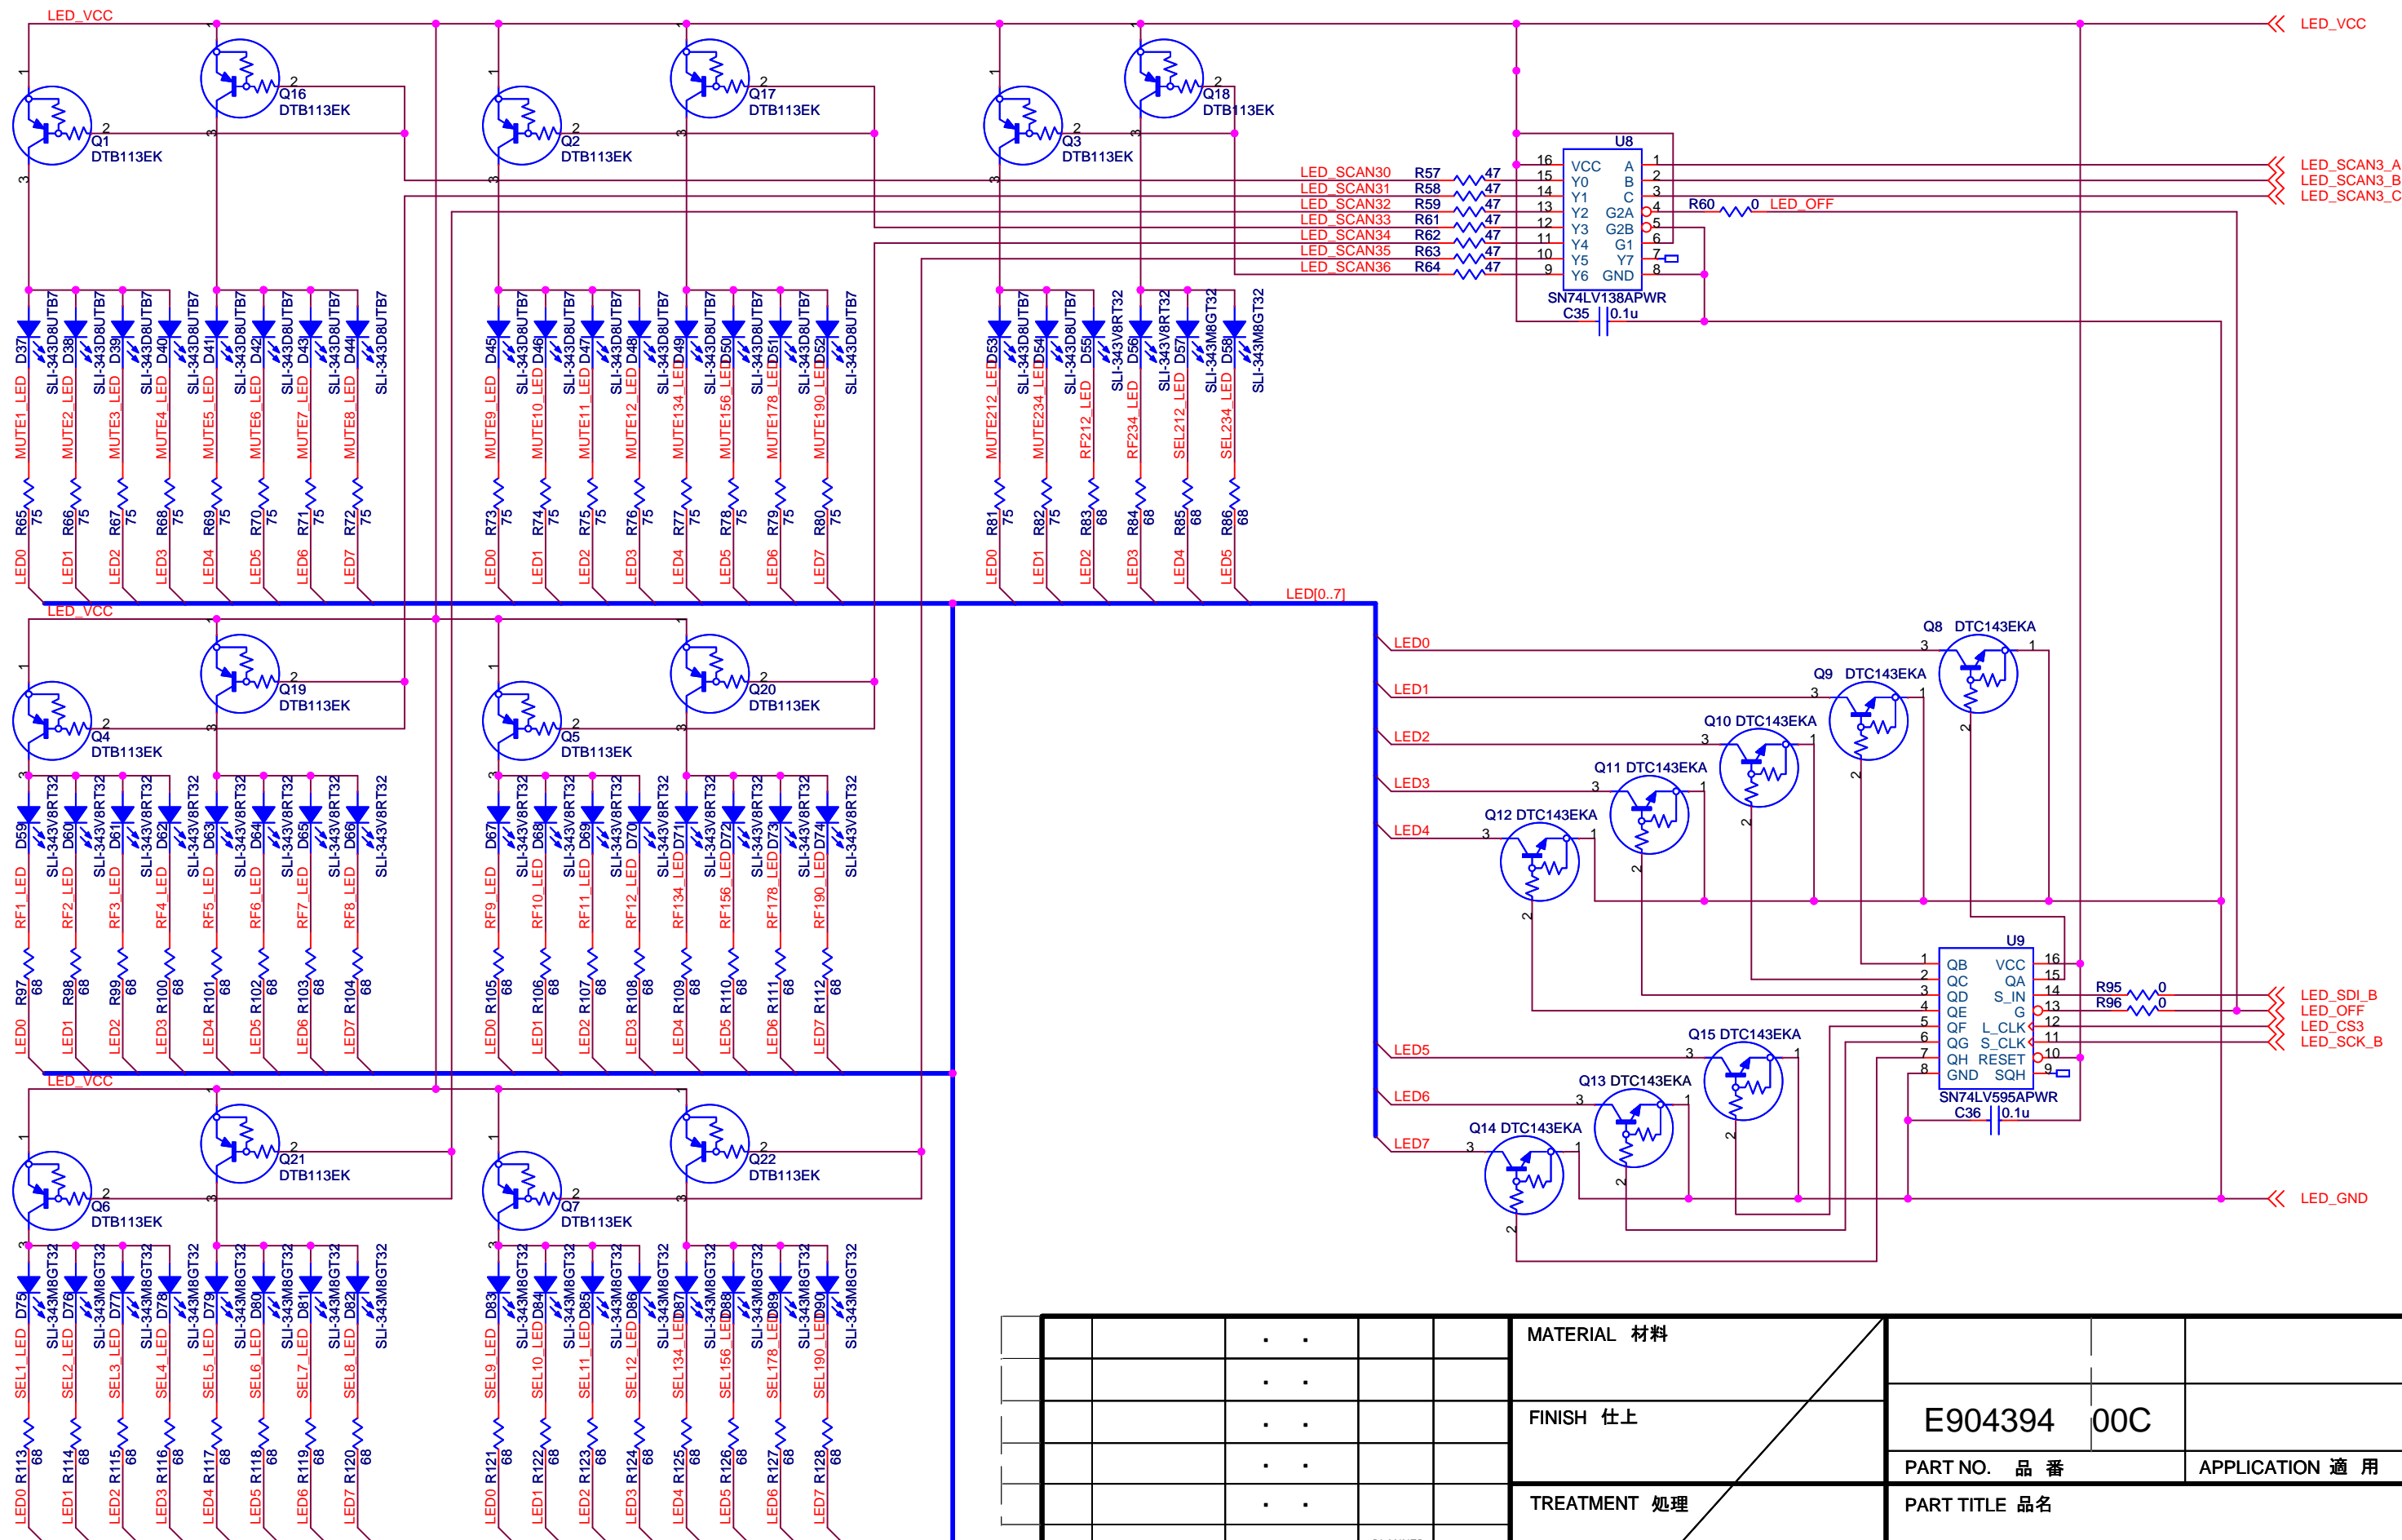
LED_VCC
Q16 DTB113EK
Q17 DTB113EK
Q18 DTB113EK
Q1 DTB113EK
Q2 DTB113EK
Q3 DTB113EK
LED_VCC
U8
LED_SCAN30 R57 47
LED_SCAN31 R58 47
LED_SCAN32 R59 47
LED_SCAN33 R61 47
LED_SCAN34 R62 47
LED_SCAN35 R63 47
LED_SCAN36 R64 47
VCC A Y0 B Y1 C Y2 G2A Y3 G2B Y4 G1 Y5 Y7 Y6 GND
SN74LV138APWR
C35 0.1u
R60 0 LED_OFF
LED_SCAN3_A
LED_SCAN3_B
LED_SCAN3_C
D37 SLI-343D8UTB7 MUTE1_LED
D38 SLI-343D8UTB7 MUTE2_LED
D39 SLI-343D8UTB7 MUTE3_LED
D40 SLI-343D8UTB7 MUTE4_LED
D41 SLI-343D8UTB7 MUTE5_LED
D42 SLI-343D8UTB7 MUTE6_LED
D43 SLI-343D8UTB7 MUTE7_LED
D44 SLI-343D8UTB7 MUTE8_LED
D45 SLI-343D8UTB7 MUTE9_LED
D46 SLI-343D8UTB7 MUTE10_LED
D47 SLI-343D8UTB7 MUTE11_LED
D48 SLI-343D8UTB7 MUTE12_LED
D49 SLI-343D8UTB7 MUTE134_LED
D50 SLI-343D8UTB7 MUTE156_LED
D51 SLI-343D8UTB7 MUTE178_LED
D52 SLI-343D8UTB7 MUTE190_LED
D53 SLI-343D8UTB7 MUTE212_LED
D54 SLI-343D8UTB7 MUTE234_LED
D55 SLI-343V8RT32 RF212_LED
D56 SLI-343V8RT32 RF234_LED
D57 SLI-343M8GT32 SEL212_LED
D58 SLI-343M8GT32 SEL234_LED
R65 75 LED0
R66 75 LED1
R67 75 LED2
R68 75 LED3
R69 75 LED4
R70 75 LED5
R71 75 LED6
R72 75 LED7
R73 75 LED0
R74 75 LED1
R75 75 LED2
R76 75 LED3
R77 75 LED4
R78 75 LED5
R79 75 LED6
R80 75 LED7
R81 75 LED0
R82 75 LED1
R83 68 LED2
R84 68 LED3
R85 68 LED4
R86 68 LED5
LED[0..7]
LED_VCC
Q19 DTB113EK
Q20 DTB113EK
Q4 DTB113EK
Q5 DTB113EK
Q8 DTC143EKA
Q9 DTC143EKA
Q10 DTC143EKA
Q11 DTC143EKA
Q12 DTC143EKA
LED0 LED1 LED2 LED3 LED4
D59 SLI-343V8RT32 RF1_LED
D60 SLI-343V8RT32 RF2_LED
D61 SLI-343V8RT32 RF3_LED
D62 SLI-343V8RT32 RF4_LED
D63 SLI-343V8RT32 RF5_LED
D64 SLI-343V8RT32 RF6_LED
D65 SLI-343V8RT32 RF7_LED
D66 SLI-343V8RT32 RF8_LED
D67 SLI-343V8RT32 RF9_LED
D68 SLI-343V8RT32 RF10_LED
D69 SLI-343V8RT32 RF11_LED
D70 SLI-343V8RT32 RF12_LED
D71 SLI-343V8RT32 RF134_LED
D72 SLI-343V8RT32 RF156_LED
D73 SLI-343V8RT32 RF178_LED
D74 SLI-343V8RT32 RF190_LED
R97 68 LED0
R98 68 LED1
R99 68 LED2
R100 68 LED3
R101 68 LED4
R102 68 LED5
R103 68 LED6
R104 68 LED7
R105 68 LED0
R106 68 LED1
R107 68 LED2
R108 68 LED3
R109 68 LED4
R110 68 LED5
R111 68 LED6
R112 68 LED7
U9
QB VCC QC QA QD S_IN QE G QF L_CLK QG S_CLK QH RESET GND SQH
SN74LV595APWR
C36 0.1u
R95 0
R96 0
LED_SDI_B
LED_OFF
LED_CS3
LED_SCK_B
Q15 DTC143EKA
Q13 DTC143EKA
Q14 DTC143EKA
LED5 LED6 LED7
LED_GND
LED_VCC
Q21 DTB113EK
Q22 DTB113EK
Q6 DTB113EK
Q7 DTB113EK
D75 SLI-343M8GT32 SEL1_LED
D76 SLI-343M8GT32 SEL2_LED
D77 SLI-343M8GT32 SEL3_LED
D78 SLI-343M8GT32 SEL4_LED
D79 SLI-343M8GT32 SEL5_LED
D80 SLI-343M8GT32 SEL6_LED
D81 SLI-343M8GT32 SEL7_LED
D82 SLI-343M8GT32 SEL8_LED
D83 SLI-343M8GT32 SEL9_LED
D84 SLI-343M8GT32 SEL10_LED
D85 SLI-343M8GT32 SEL11_LED
D86 SLI-343M8GT32 SEL12_LED
D87 SLI-343M8GT32 SEL134_LED
D88 SLI-343M8GT32 SEL156_LED
D89 SLI-343M8GT32 SEL178_LED
D90 SLI-343M8GT32 SEL190_LED
R113 68 LED0
R114 68 LED1
R115 68 LED2
R116 68 LED3
R117 68 LED4
R118 68 LED5
R119 68 LED6
R120 68 LED7
R121 68 LED0
R122 68 LED1
R123 68 LED2
R124 68 LED3
R125 68 LED4
R126 68 LED5
R127 68 LED6
R128 68 LED7
MATERIAL 材料
FINISH 仕上
TREATMENT 処理
E904394 00C
PART NO. 品 番
APPLICATION 適 用
PART TITLE 品名